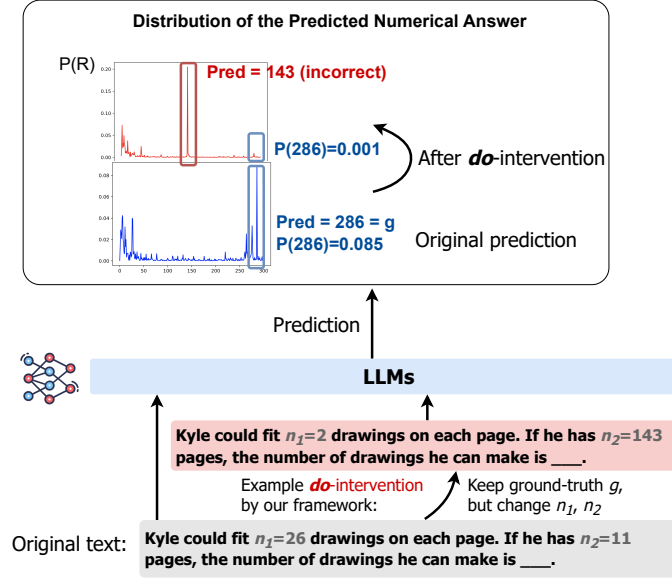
Distribution of the Predicted Numerical Answer

P(R)

0.20
0.15
0.10
0.05
0.00

Pred = 143 (incorrect)

P(286)=0.001

After *do*-intervention

0.08
0.06
0.04
0.02
0.00

0 50 100 150 200 250 300

Pred = 286 = g
P(286)=0.085

Original prediction

Prediction

LLMs

Kyle could fit $n_1$=2 drawings on each page. If he has $n_2$=143 pages, the number of drawings he can make is ___.

Example *do*-intervention by our framework:

Keep ground-truth $g$, but change $n_1$, $n_2$

Original text: Kyle could fit $n_1$=26 drawings on each page. If he has $n_2$=11 pages, the number of drawings he can make is ___.